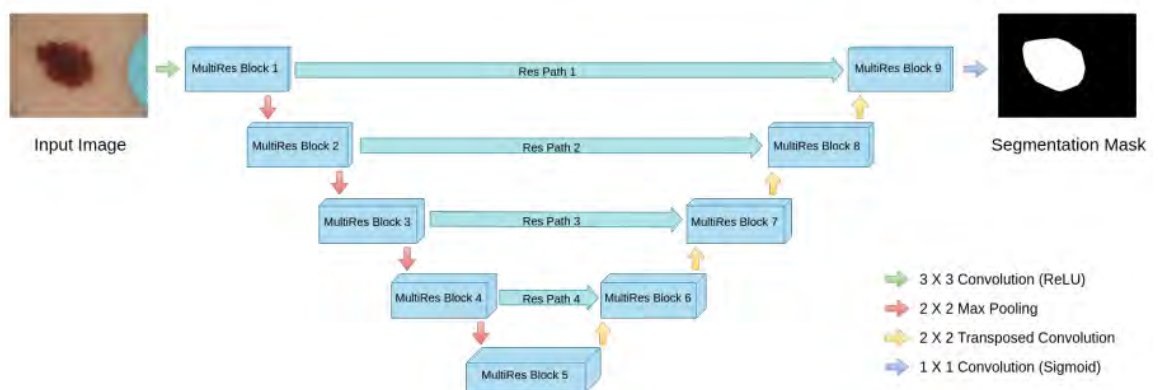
Input Image

MultiRes Block 1

Res Path 1

MultiRes Block 9

Segmentation Mask

MultiRes Block 2

Res Path 2

MultiRes Block 8

MultiRes Block 3

Res Path 3

MultiRes Block 7

MultiRes Block 4

Res Path 4

MultiRes Block 6

MultiRes Block 5

3 X 3 Convolution (ReLU)

2 X 2 Max Pooling

2 X 2 Transposed Convolution

1 X 1 Convolution (Sigmoid)